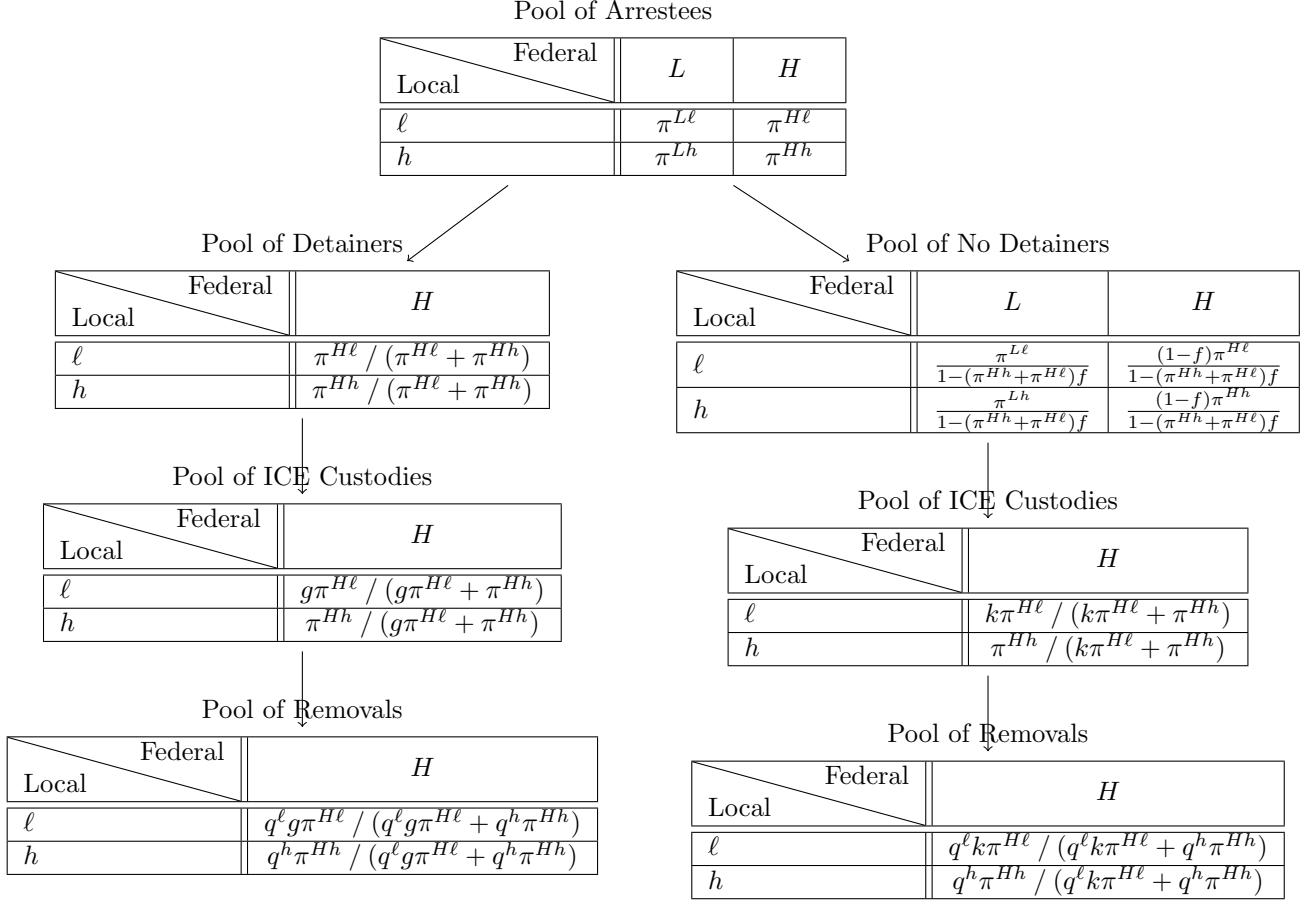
Pool of Arrestees

| Federal / Local | $L$ | $H$ |
|---|---|---|
| $\ell$ | $\pi^{L\ell}$ | $\pi^{H\ell}$ |
| $h$ | $\pi^{Lh}$ | $\pi^{Hh}$ |

Pool of Detainers

| Federal / Local | $H$ |
|---|---|
| $\ell$ | $\pi^{H\ell} / (\pi^{H\ell}+\pi^{Hh})$ |
| $h$ | $\pi^{Hh} / (\pi^{H\ell}+\pi^{Hh})$ |

Pool of ICE Custodies

| Federal / Local | $H$ |
|---|---|
| $\ell$ | $g\pi^{H\ell} / (g\pi^{H\ell}+\pi^{Hh})$ |
| $h$ | $\pi^{Hh} / (g\pi^{H\ell}+\pi^{Hh})$ |

Pool of Removals

| Federal / Local | $H$ |
|---|---|
| $\ell$ | $q^{\ell}g\pi^{H\ell} / (q^{\ell}g\pi^{H\ell}+q^{h}\pi^{Hh})$ |
| $h$ | $q^{h}\pi^{Hh} / (q^{\ell}g\pi^{H\ell}+q^{h}\pi^{Hh})$ |

Pool of No Detainers

| Federal / Local | $L$ | $H$ |
|---|---|---|
| $\ell$ | $\frac{\pi^{L\ell}}{1-(\pi^{Hh}+\pi^{H\ell})f}$ | $\frac{(1-f)\pi^{H\ell}}{1-(\pi^{Hh}+\pi^{H\ell})f}$ |
| $h$ | $\frac{\pi^{Lh}}{1-(\pi^{Hh}+\pi^{H\ell})f}$ | $\frac{(1-f)\pi^{Hh}}{1-(\pi^{Hh}+\pi^{H\ell})f}$ |

Pool of ICE Custodies

| Federal / Local | $H$ |
|---|---|
| $\ell$ | $k\pi^{H\ell} / (k\pi^{H\ell}+\pi^{Hh})$ |
| $h$ | $\pi^{Hh} / (k\pi^{H\ell}+\pi^{Hh})$ |

Pool of Removals

| Federal / Local | $H$ |
|---|---|
| $\ell$ | $q^{\ell}k\pi^{H\ell} / (q^{\ell}k\pi^{H\ell}+q^{h}\pi^{Hh})$ |
| $h$ | $q^{h}\pi^{Hh} / (q^{\ell}k\pi^{H\ell}+q^{h}\pi^{Hh})$ |